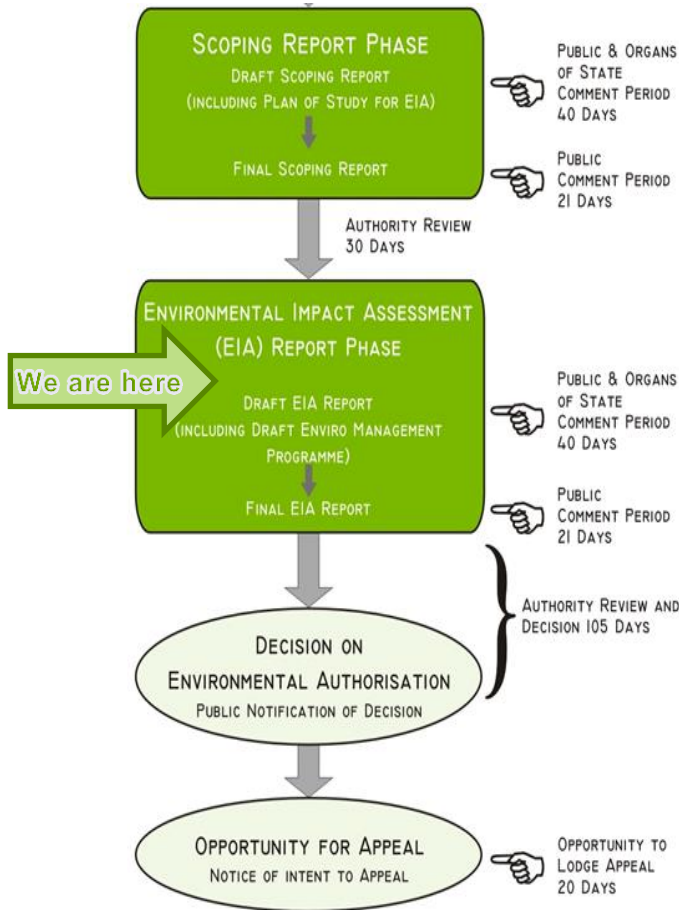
Scoping Report Phase
Draft Scoping Report
(including Plan of Study for EIA)

Final Scoping Report

Public & Organs of State Comment Period 40 Days

Public Comment Period 21 Days

Authority Review 30 Days

Environmental Impact Assessment (EIA) Report Phase

We are here

Draft EIA Report
(including Draft Enviro Management Programme)

Final EIA Report

Public & Organs of State Comment Period 40 Days

Public Comment Period 21 Days

Authority Review and Decision 105 Days

Decision on Environmental Authorisation
Public Notification of Decision

Opportunity for Appeal
Notice of intent to Appeal

Opportunity to Lodge Appeal 20 Days